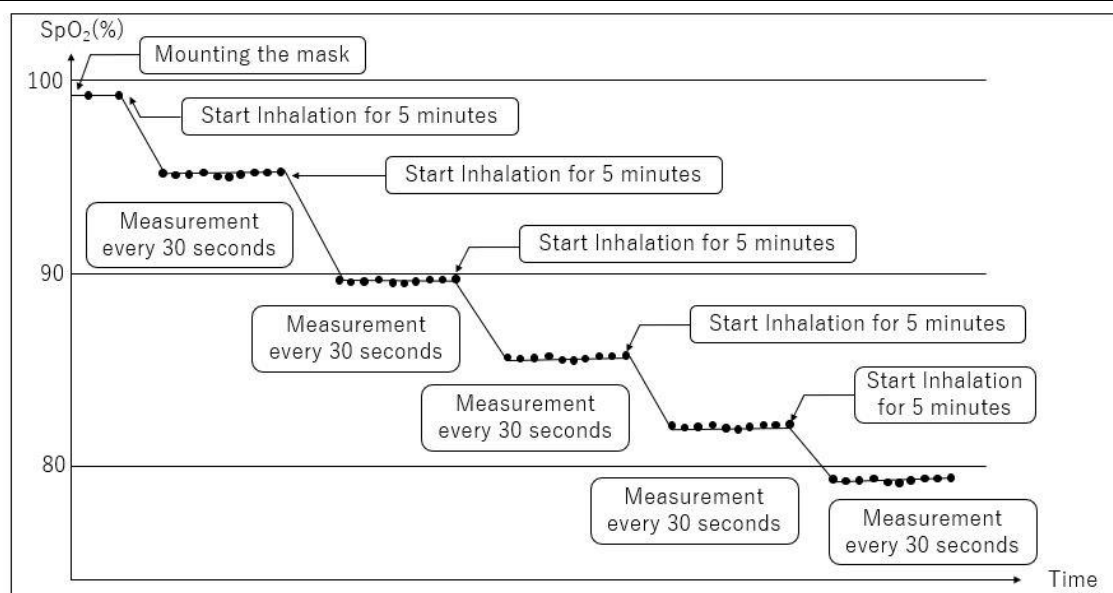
$SpO_2$(%)

Mounting the mask

100

Start Inhalation for 5 minutes

Start Inhalation for 5 minutes

Measurement every 30 seconds

Start Inhalation for 5 minutes

90

Measurement every 30 seconds

Start Inhalation for 5 minutes

Measurement every 30 seconds

Start Inhalation for 5 minutes

80

Measurement every 30 seconds

Measurement every 30 seconds

Time